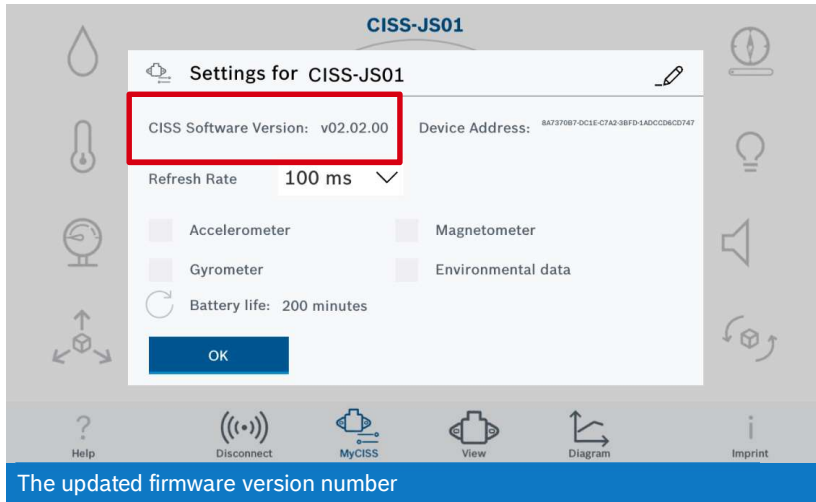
CISS-JS01

Settings for CISS-JS01

CISS Software Version: v02.02.00

Device Address: 8A7370B7-DC1E-C7A2-3BFD-1ADCCD6CD747

Refresh Rate 100 ms

Accelerometer

Magnetometer

Gyrometer

Environmental data

Battery life: 200 minutes

OK

Help

Disconnect

MyCISS

View

Diagram

Imprint

The updated firmware version number